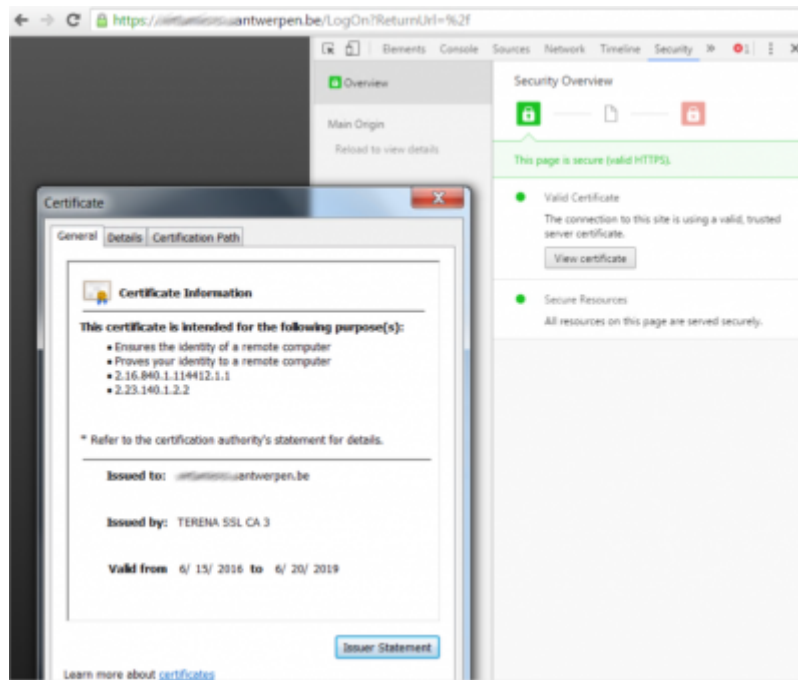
https://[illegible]antwerpen.be/LogOn?ReturnUrl=%2f

Elements Console Sources Network Timeline Security » 1

Overview

Main Origin

Reload to view details

Security Overview

This page is secure (valid HTTPS).

Valid Certificate

The connection to this site is using a valid, trusted server certificate.

View certificate

Secure Resources

All resources on this page are served securely.

Certificate

General Details Certification Path

Certificate Information

This certificate is intended for the following purpose(s):

• Ensures the identity of a remote computer
• Proves your identity to a remote computer
• 2.16.840.1.114412.1.1
• 2.23.140.1.2.2

* Refer to the certification authority's statement for details.

Issued to: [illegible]antwerpen.be

Issued by: TERENA SSL CA 3

Valid from 6/ 15/ 2016 to 6/ 20/ 2019

Issuer Statement

Learn more about certificates